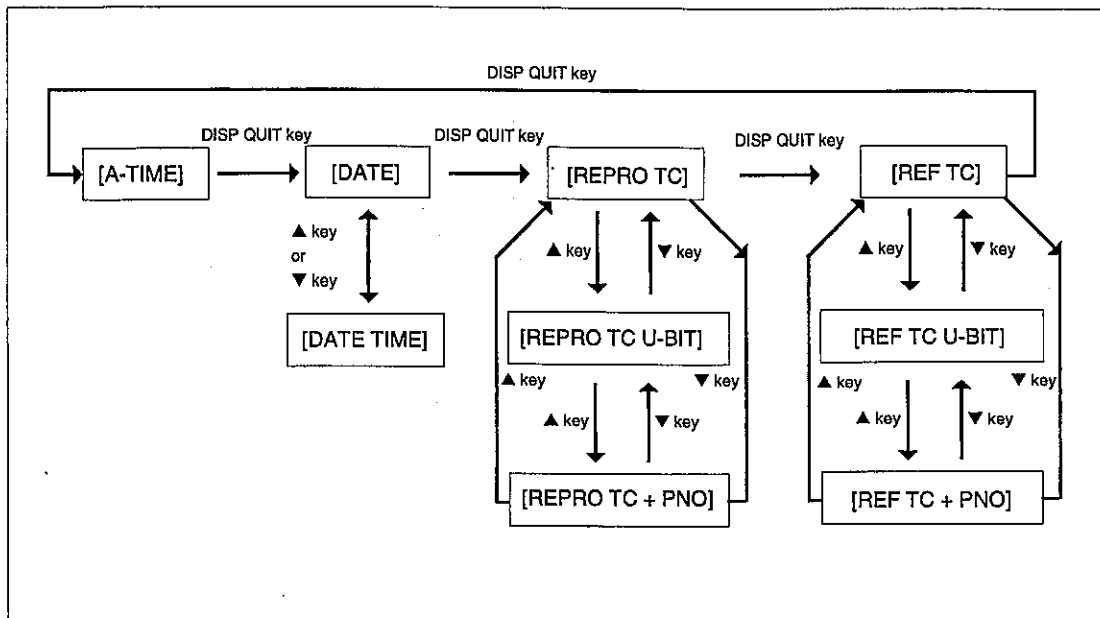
DISP QUIT key

DISP QUIT key

DISP QUIT key

DISP QUIT key

[A-TIME]

[DATE]

[REPRO TC]

[REF TC]

▲ key or ▼ key

[DATE TIME]

▲ key

▼ key

[REPRO TC U-BIT]

▲ key

▼ key

▲ key

▼ key

[REPRO TC + PNO]

▲ key

▼ key

[REF TC U-BIT]

▲ key

▼ key

▲ key

▼ key

[REF TC + PNO]